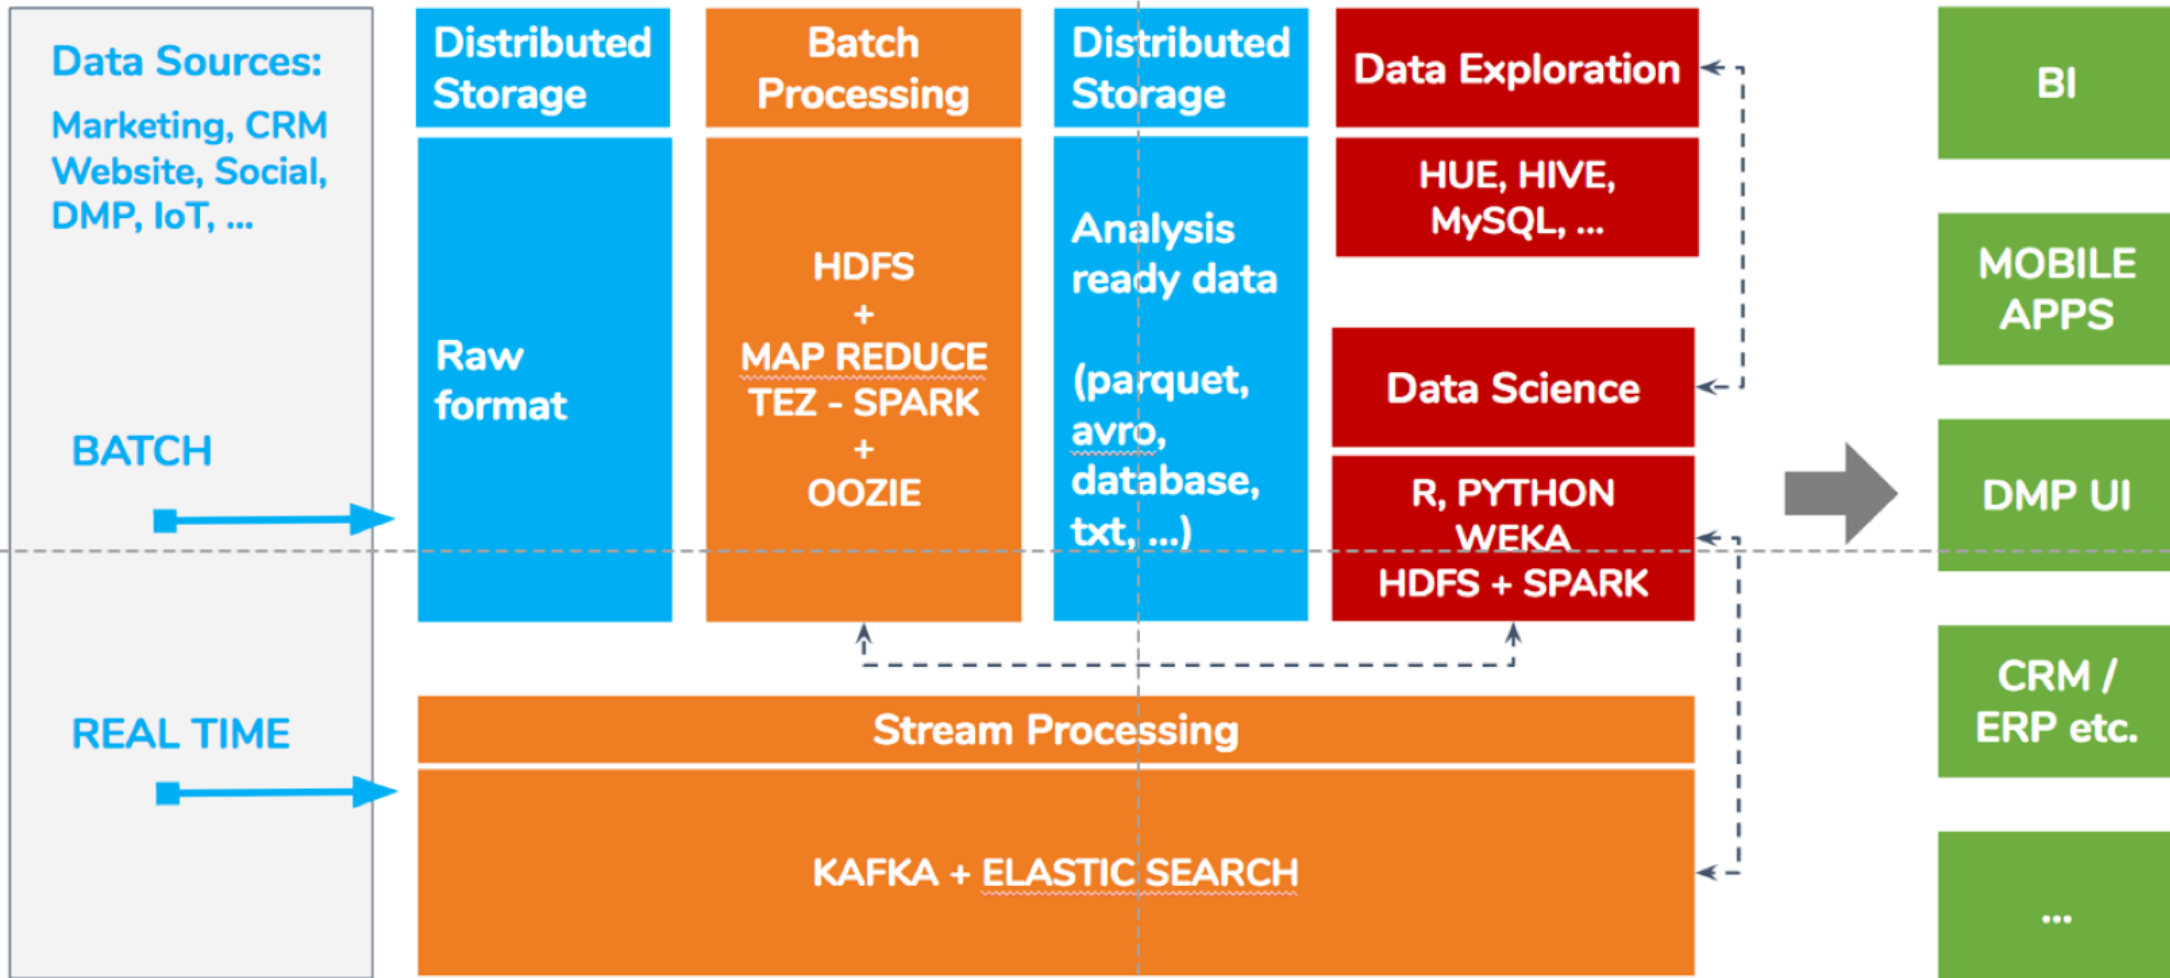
Data Sources:

Marketing, CRM Website, Social, DMP, IoT, ...

BATCH

REAL TIME

Distributed Storage

Raw format

Batch Processing

HDFS
+
MAP REDUCE
TEZ - SPARK
+
OOZIE

Distributed Storage

Analysis ready data

(parquet, avro, database, txt, ...)

Data Exploration

HUE, HIVE, MySQL, ...

Data Science

R, PYTHON
WEKA
HDFS + SPARK

Stream Processing

KAFKA + ELASTIC SEARCH

BI

MOBILE APPS

DMP UI

CRM / ERP etc.

...